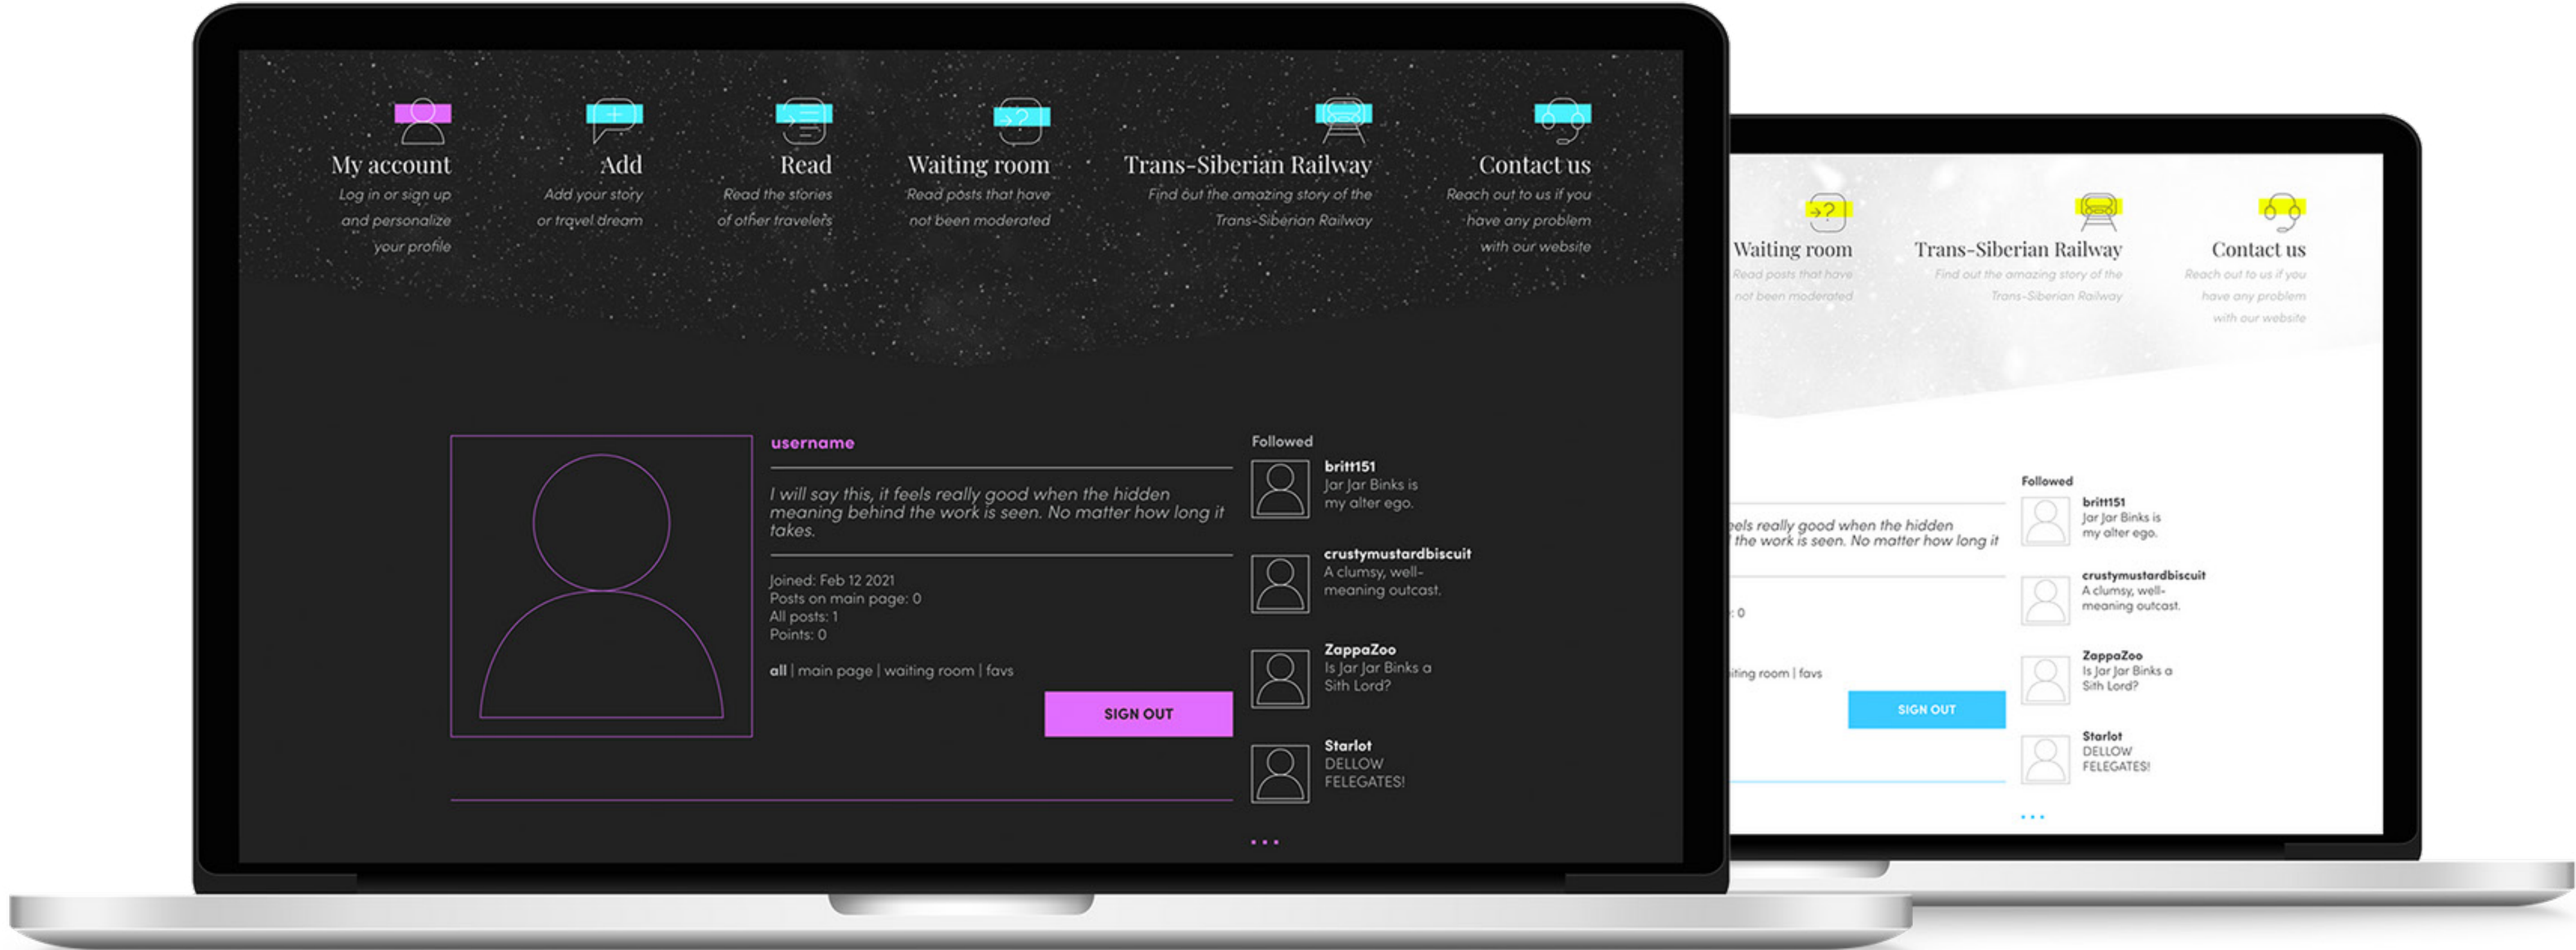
My account
Log in or sign up and personalize your profile

Add
Add your story or travel dream

Read
Read the stories of other travelers

Waiting room
Read posts that have not been moderated

Trans-Siberian Railway
Find out the amazing story of the Trans-Siberian Railway

Contact us
Reach out to us if you have any problem with our website

username

I will say this, it feels really good when the hidden meaning behind the work is seen. No matter how long it takes.

Joined: Feb 12 2021
Posts on main page: 0
All posts: 1
Points: 0

all | main page | waiting room | favs

SIGN OUT

Followed

britt151
Jar Jar Binks is my alter ego.

crustymustardbiscuit
A clumsy, well-meaning outcast.

ZappaZoo
Is Jar Jar Binks a Sith Lord?

Starlot
DELLOW FELEGATES!

...

Waiting room
Read posts that have not been moderated

Trans-Siberian Railway
Find out the amazing story of the Trans-Siberian Railway

Contact us
Reach out to us if you have any problem with our website

Followed

britt151
Jar Jar Binks is my alter ego.

crustymustardbiscuit
A clumsy, well-meaning outcast.

ZappaZoo
Is Jar Jar Binks a Sith Lord?

Starlot
DELLOW FELEGATES!

...

eels really good when the hidden the work is seen. No matter how long it

: 0

iting room | favs

SIGN OUT